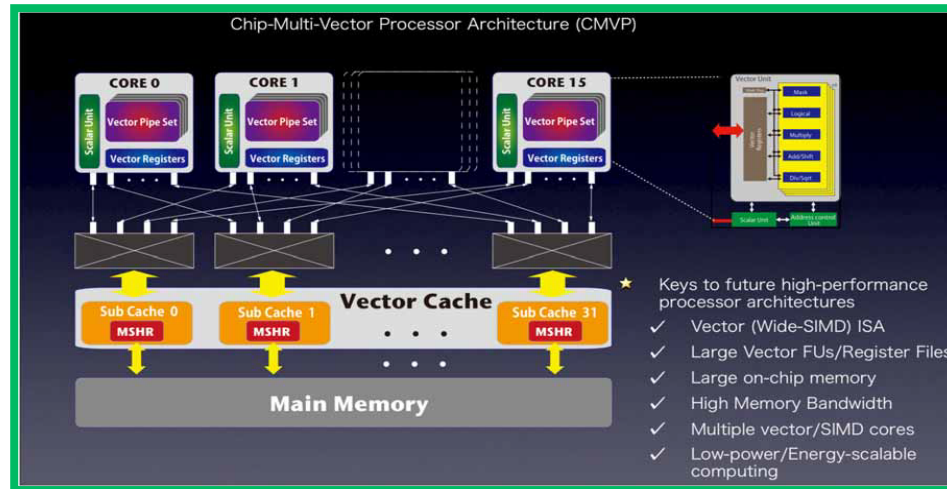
Chip-Multi-Vector Processor Architecture (CMVP)

CORE 0
Scalar Unit
Vector Pipe Set
Vector Registers

CORE 1
Scalar Unit
Vector Pipe Set
Vector Registers

CORE 15
Scalar Unit
Vector Pipe Set
Vector Registers

Vector Unit
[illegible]
Vector Registers
Mask
Logical
Multiply
Add/Shift
Div/Sqrt
Scalar Unit
Address control Unit

Vector Cache
Sub Cache 0
MSHR
Sub Cache 1
MSHR
Sub Cache 31
MSHR

Main Memory

★ Keys to future high-performance processor architectures
✓ Vector (Wide-SIMD) ISA
✓ Large Vector FUs/Register Files
✓ Large on-chip memory
✓ High Memory Bandwidth
✓ Multiple vector/SIMD cores
✓ Low-power/Energy-scalable computing